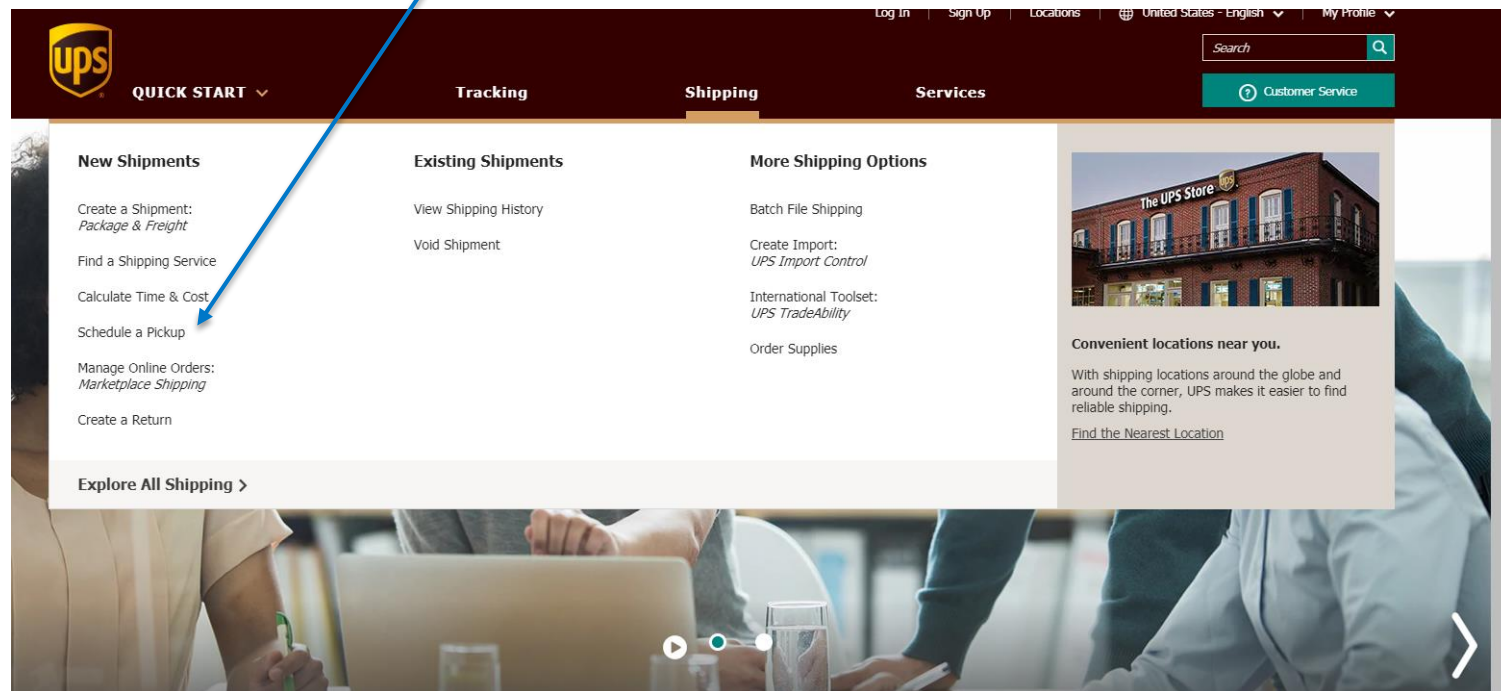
Log In | Sign Up | Locations | United States - English | My Profile

Search

ups

QUICK START

Tracking

Shipping

Services

Customer Service

New Shipments

Create a Shipment: Package & Freight

Find a Shipping Service

Calculate Time & Cost

Schedule a Pickup

Manage Online Orders: Marketplace Shipping

Create a Return

Existing Shipments

View Shipping History

Void Shipment

More Shipping Options

Batch File Shipping

Create Import: UPS Import Control

International Toolset: UPS TradeAbility

Order Supplies

The UPS Store

Convenient locations near you.

With shipping locations around the globe and around the corner, UPS makes it easier to find reliable shipping.

Find the Nearest Location

Explore All Shipping ›